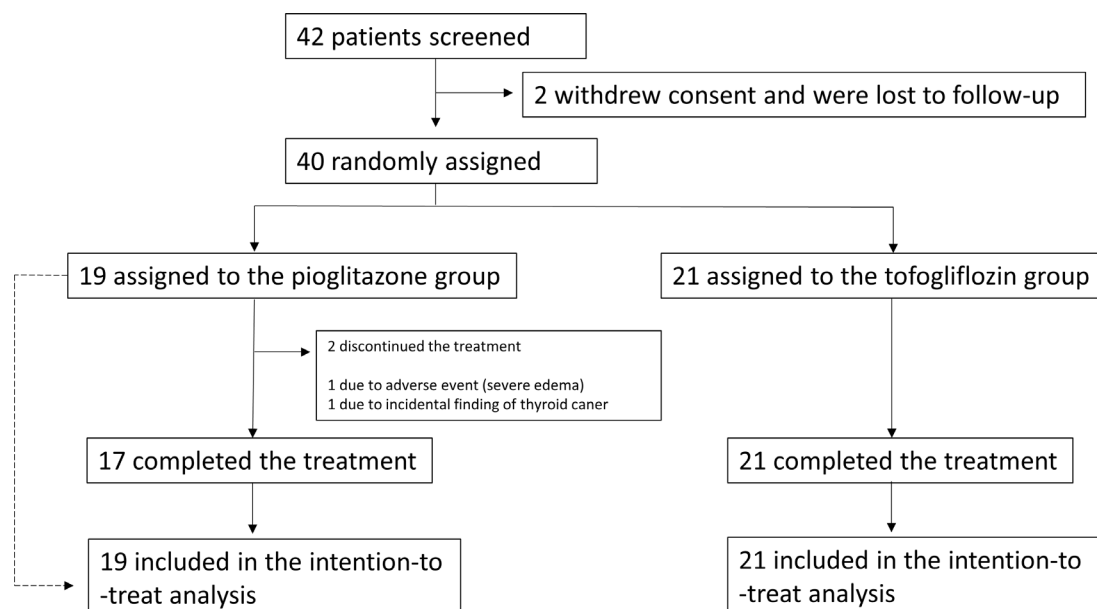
42 patients screened

2 withdrew consent and were lost to follow-up

40 randomly assigned

19 assigned to the pioglitazone group

21 assigned to the tofogliflozin group

2 discontinued the treatment

1 due to adverse event (severe edema)
1 due to incidental finding of thyroid caner

17 completed the treatment

21 completed the treatment

19 included in the intention-to -treat analysis

21 included in the intention-to -treat analysis